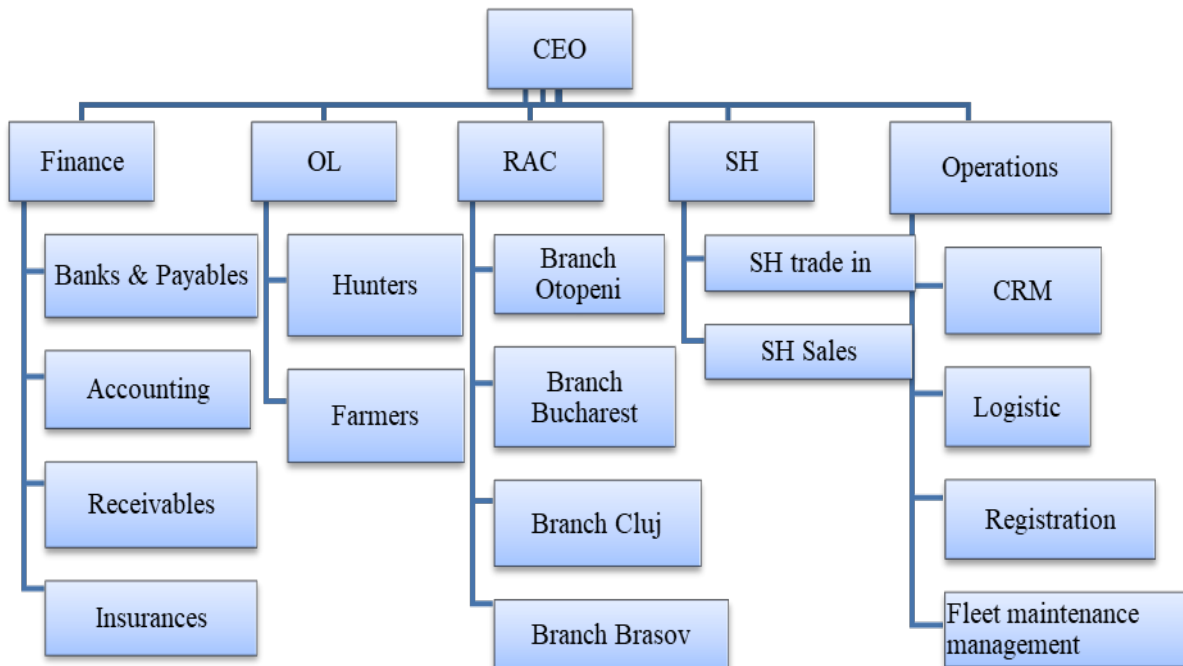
CEO

Finance

Banks & Payables

Accounting

Receivables

Insurances

OL

Hunters

Farmers

RAC

Branch Otopeni

Branch Bucharest

Branch Cluj

Branch Brasov

SH

SH trade in

SH Sales

Operations

CRM

Logistic

Registration

Fleet maintenance management